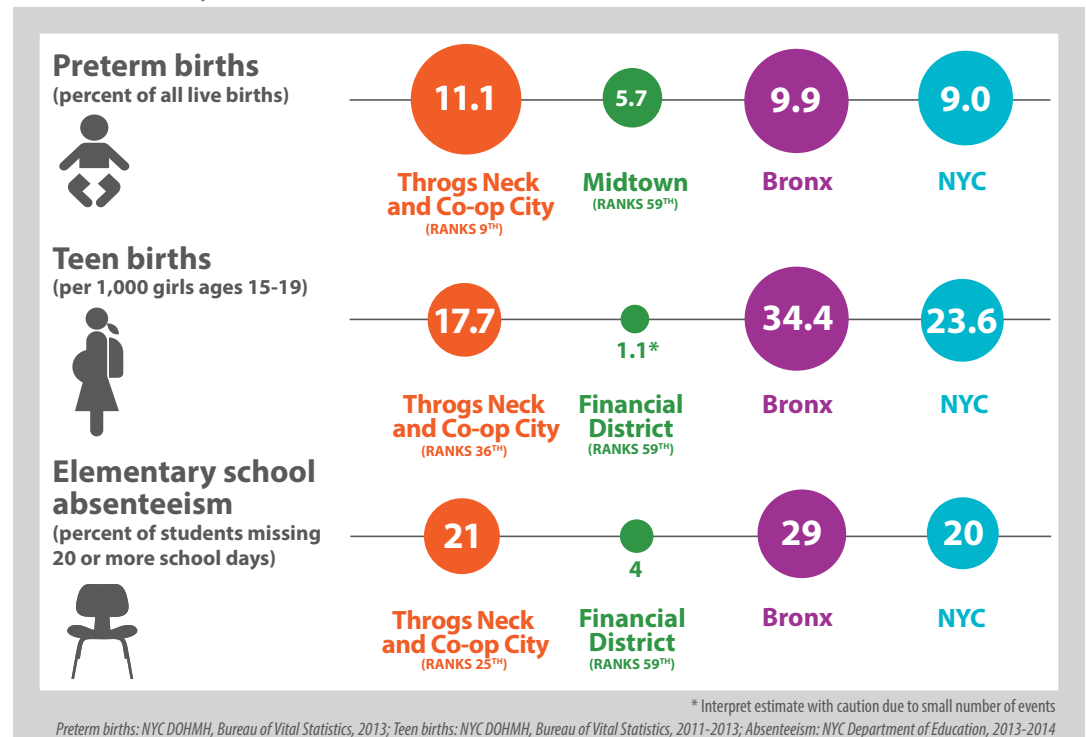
Preterm births
(percent of all live births)

11.1
Throgs Neck and Co-op City
(RANKS 9$^{TH}$)

5.7
Midtown
(RANKS 59$^{TH}$)

9.9
Bronx

9.0
NYC

Teen births
(per 1,000 girls ages 15-19)

17.7
Throgs Neck and Co-op City
(RANKS 36$^{TH}$)

1.1*
Financial District
(RANKS 59$^{TH}$)

34.4
Bronx

23.6
NYC

Elementary school absenteeism
(percent of students missing 20 or more school days)

21
Throgs Neck and Co-op City
(RANKS 25$^{TH}$)

4
Financial District
(RANKS 59$^{TH}$)

29
Bronx

20
NYC

* Interpret estimate with caution due to small number of events

Preterm births: NYC DOHMH, Bureau of Vital Statistics, 2013; Teen births: NYC DOHMH, Bureau of Vital Statistics, 2011-2013; Absenteeism: NYC Department of Education, 2013-2014